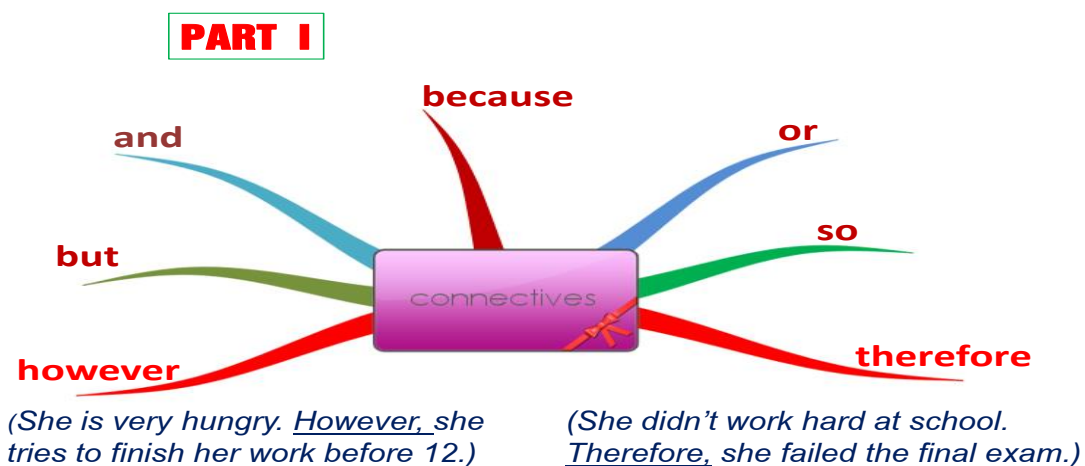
PART I

because

and

or

so

but

connectives

however

therefore

(She is very hungry. However, she tries to finish her work before 12.)

(She didn't work hard at school. Therefore, she failed the final exam.)